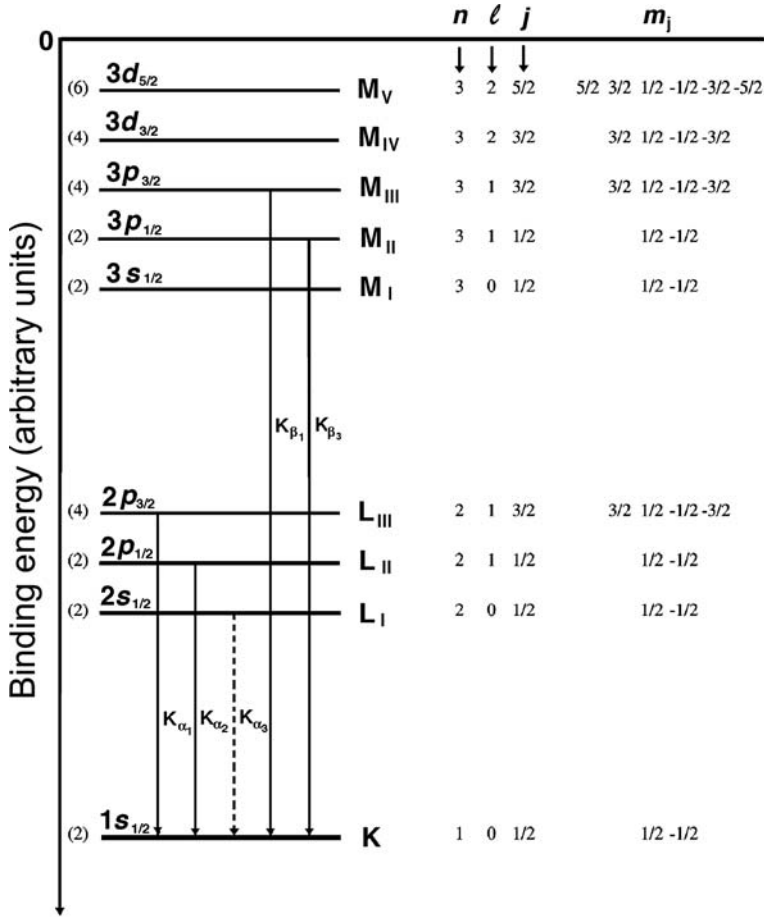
0

Binding energy (arbitrary units)

| | | | $n$ | $\ell$ | $j$ | $m_j$ |
|---|---|---|---|---|---|---|
| (6) | $3d_{5/2}$ | $M_V$ | 3 | 2 | 5/2 | 5/2 3/2 1/2 -1/2 -3/2 -5/2 |
| (4) | $3d_{3/2}$ | $M_{IV}$ | 3 | 2 | 3/2 | 3/2 1/2 -1/2 -3/2 |
| (4) | $3p_{3/2}$ | $M_{III}$ | 3 | 1 | 3/2 | 3/2 1/2 -1/2 -3/2 |
| (2) | $3p_{1/2}$ | $M_{II}$ | 3 | 1 | 1/2 | 1/2 -1/2 |
| (2) | $3s_{1/2}$ | $M_I$ | 3 | 0 | 1/2 | 1/2 -1/2 |
| (4) | $2p_{3/2}$ | $L_{III}$ | 2 | 1 | 3/2 | 3/2 1/2 -1/2 -3/2 |
| (2) | $2p_{1/2}$ | $L_{II}$ | 2 | 1 | 1/2 | 1/2 -1/2 |
| (2) | $2s_{1/2}$ | $L_I$ | 2 | 0 | 1/2 | 1/2 -1/2 |
| (2) | $1s_{1/2}$ | K | 1 | 0 | 1/2 | 1/2 -1/2 |

$K_{\beta_1}$ $K_{\beta_3}$

$K_{\alpha_1}$ $K_{\alpha_2}$ $K_{\alpha_3}$